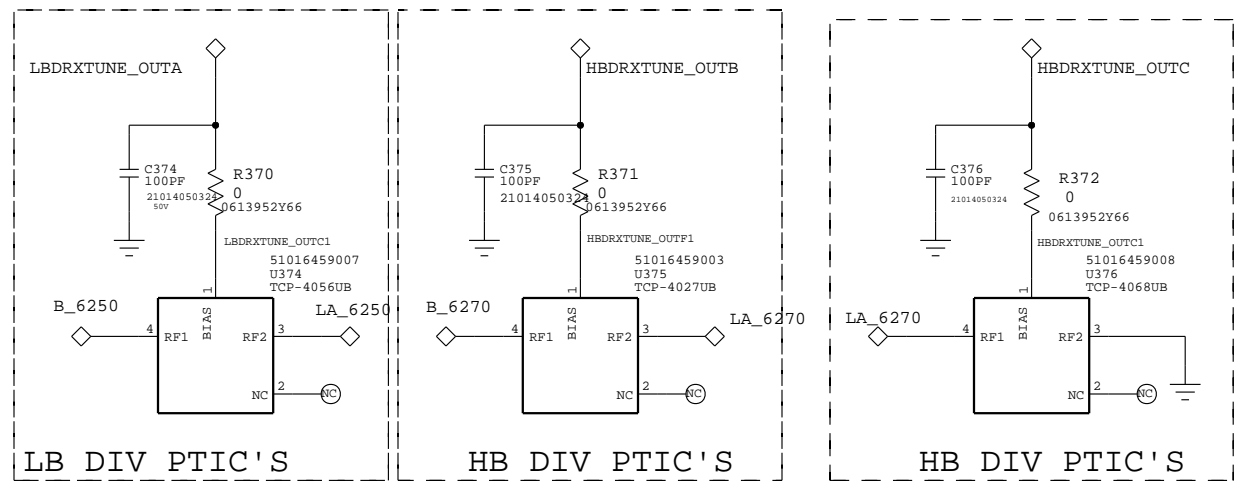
LBDRXTUNE_OUTA

C374
100PF
21014050324
50V

R370
0
0613952Y66

LBDRXTUNE_OUTC1

51016459007
U374
TCP-4056UB

B_6250
4 RF1
1 BIAS
RF2 3
LA_6250
NC 2
NC

LB DIV PTIC'S

HBDRXTUNE_OUTB

C375
100PF
21014050324

R371
0
0613952Y66

HBDRXTUNE_OUTF1

51016459003
U375
TCP-4027UB

B_6270
4 RF1
1 BIAS
RF2 3
LA_6270
NC 2
NC

HB DIV PTIC'S

HBDRXTUNE_OUTC

C376
100PF
21014050324

R372
0
0613952Y66

HBDRXTUNE_OUTC1

51016459008
U376
TCP-4068UB

LA_6270
4 RF1
1 BIAS
RF2 3
NC 2
NC

HB DIV PTIC'S